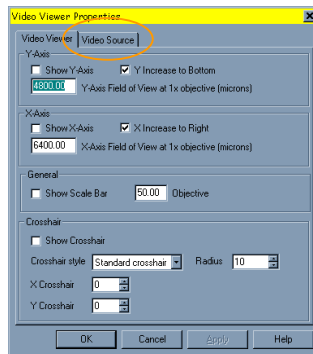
Video Viewer Properties

Video Viewer | Video Source

Y-Axis
Show Y-Axis
Y Increase to Bottom
4800.00 Y-Axis Field of View at 1x objective (microns)

X-Axis
Show X-Axis
X Increase to Right
6400.00 X-Axis Field of View at 1x objective (microns)

General
Show Scale Bar 50.00 Objective

Crosshair
Show Crosshair
Crosshair style Standard crosshair Radius 10
X Crosshair 0
Y Crosshair 0

OK Cancel Apply Help